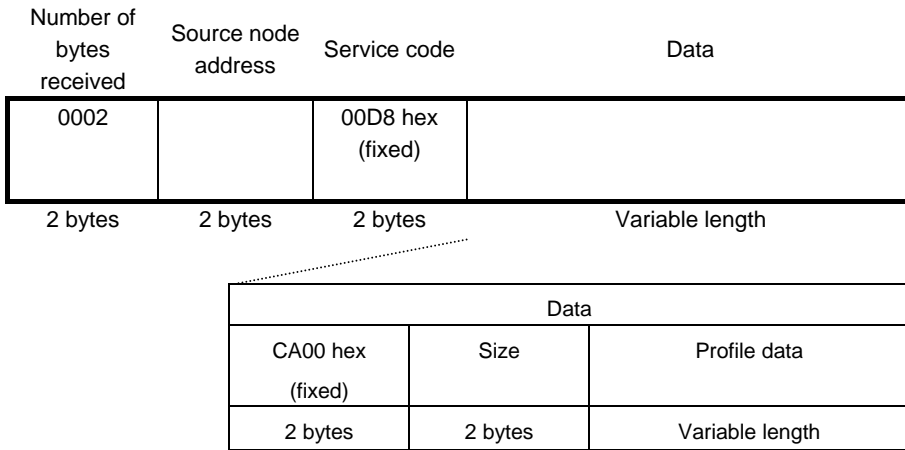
| Number of bytes received | Source node address | Service code | Data |
|---|---|---|---|
| 0002 | | 00D8 hex (fixed) | |
| 2 bytes | 2 bytes | 2 bytes | Variable length |

| Data | | |
|---|---|---|
| CA00 hex (fixed) | Size | Profile data |
| 2 bytes | 2 bytes | Variable length |